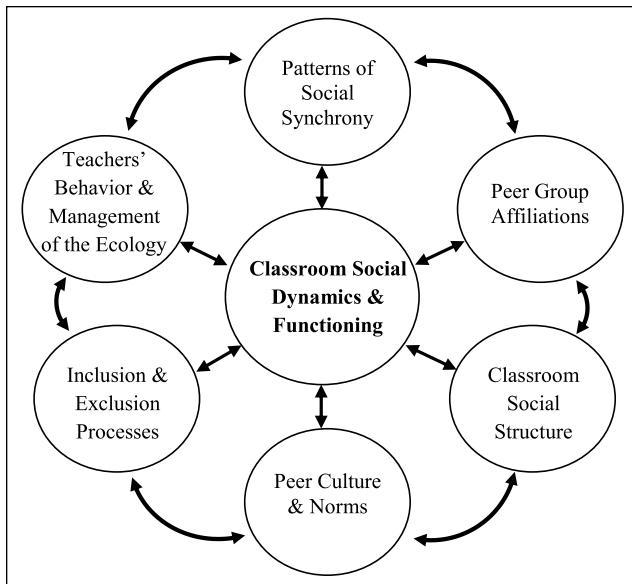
Patterns of Social Synchrony

Teachers' Behavior & Management of the Ecology

Peer Group Affiliations

Classroom Social Dynamics & Functioning

Inclusion & Exclusion Processes

Classroom Social Structure

Peer Culture & Norms